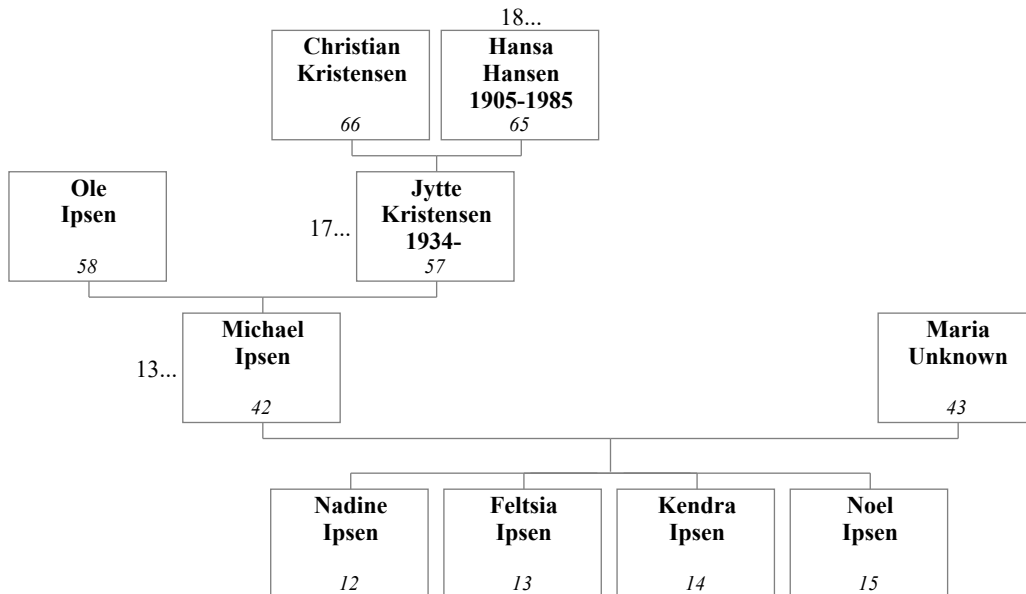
18...

**Christian Kristensen**
66

**Hansa Hansen 1905-1985**
65

**Ole Ipsen**
58

17...

**Jytte Kristensen 1934-**
57

13...

**Michael Ipsen**
42

**Maria Unknown**
43

**Nadine Ipsen**
12

**Feltsia Ipsen**
13

**Kendra Ipsen**
14

**Noel Ipsen**
15